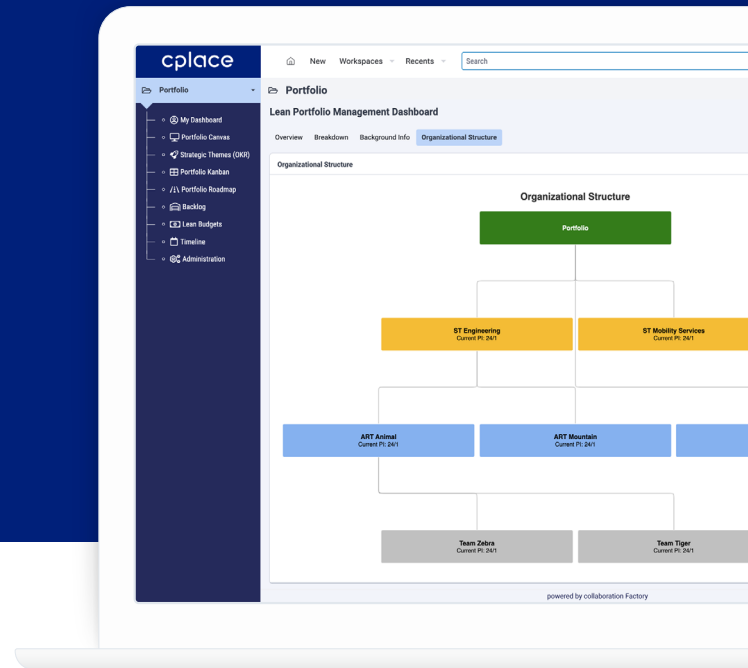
cplace

New Workspaces Recents Search

Portfolio

My Dashboard
Portfolio Canvas
Strategic Themes (OKR)
Portfolio Kanban
Portfolio Roadmap
Backlog
Lean Budgets
Timeline
Administration

Portfolio

Lean Portfolio Management Dashboard

Overview Breakdown Background Info Organizational Structure

Organizational Structure

Organizational Structure

Portfolio

ST Engineering
Current PI: 24/1

ST Mobility Services
Current PI: 24/1

ART Animal
Current PI: 24/1

ART Mountain
Current PI: 24/1

Team Zebra
Current PI: 24/1

Team Tiger
Current PI: 24/1

powered by collaboration Factory